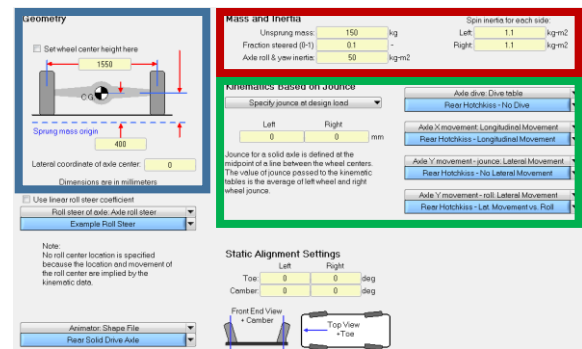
Geometry

Set wheel center height here

1550

CG

Sprung mass origin

400

Lateral coordinate of axle center: 0

Dimensions are in millimeters

Mass and Inertia

Unsprung mass: 150 kg

Fraction steered (0-1): 0.1 -

Axle roll & yaw inertia: 50 kg-m2

Spin inertia for each side:

Left: 1.1 kg-m2

Right: 1.1 kg-m2

Kinematics Based on Jounce

Specify jounce at design load

Left 0

Right 0 mm

Jounce for a solid axle is defined at the midpoint of a line between the wheel centers. The value of jounce passed to the kinematic tables is the average of left wheel and right wheel jounce.

Axle dive: Dive table

Rear Hotchkiss - No Dive

Axle X movement: Longitudinal Movement

Rear Hotchkiss - Longitudinal Movement

Axle Y movement - jounce: Lateral Movement

Rear Hotchkiss - No Lateral Movement

Axle Y movement - roll: Lateral Movement

Rear Hotchkiss - Lat. Movement vs. Roll

Use linear roll steer coefficient

Roll steer of axle: Axle roll steer

Example Roll Steer

Note:
No roll center location is specified because the location and movement of the roll center are implied by the kinematic data.

Static Alignment Settings

Left Right

Toe: 0 0 deg

Camber: 0 0 deg

Front End View + Camber

Top View +Toe

Animator: Shape File

Rear Solid Drive Axle